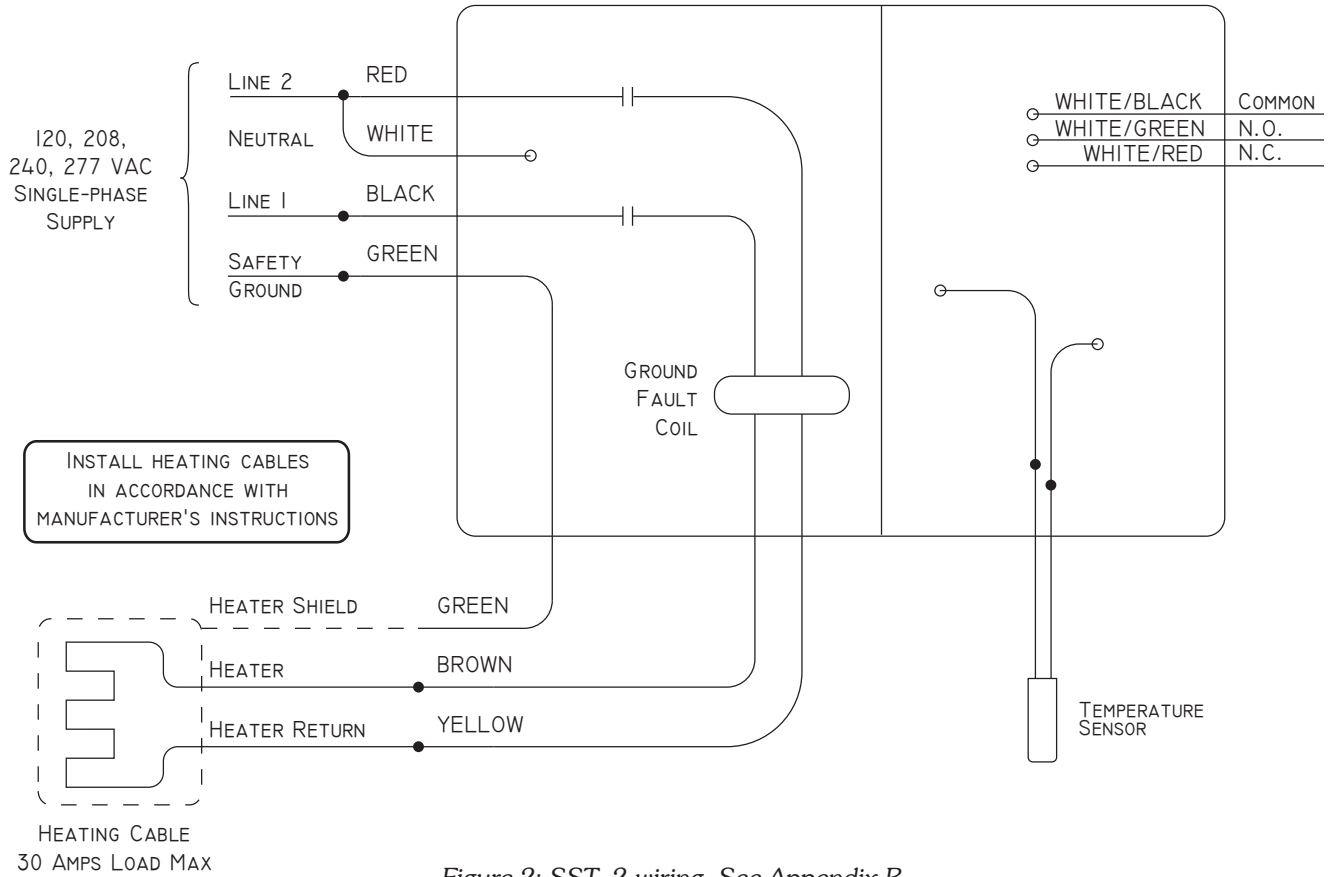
120, 208, 240, 277 VAC Single-phase Supply

Line 2
RED
Neutral
WHITE
Line 1
BLACK
Safety Ground
GREEN

WHITE/BLACK Common
WHITE/GREEN N.O.
WHITE/RED N.C.

Ground Fault Coil

Install heating cables in accordance with manufacturer's instructions

Heater Shield
GREEN
Heater
BROWN
Heater Return
YELLOW

Temperature Sensor

Heating Cable
30 Amps Load Max

Figure 2: SST-2 wiring. See Appendix B